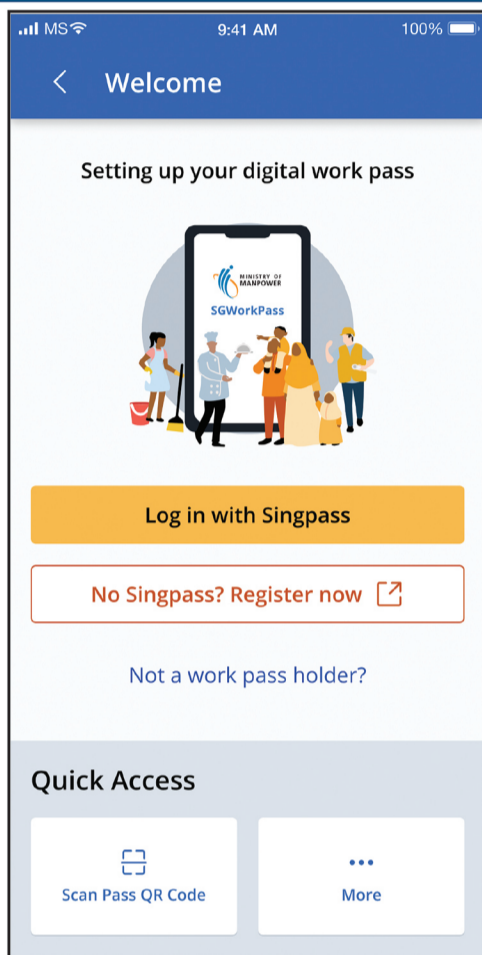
MS 9:41 AM 100%

Welcome

Setting up your digital work pass

MINISTRY OF MANPOWER

SGWorkPass

Log in with Singpass

No Singpass? Register now

Not a work pass holder?

Quick Access

Scan Pass QR Code

More